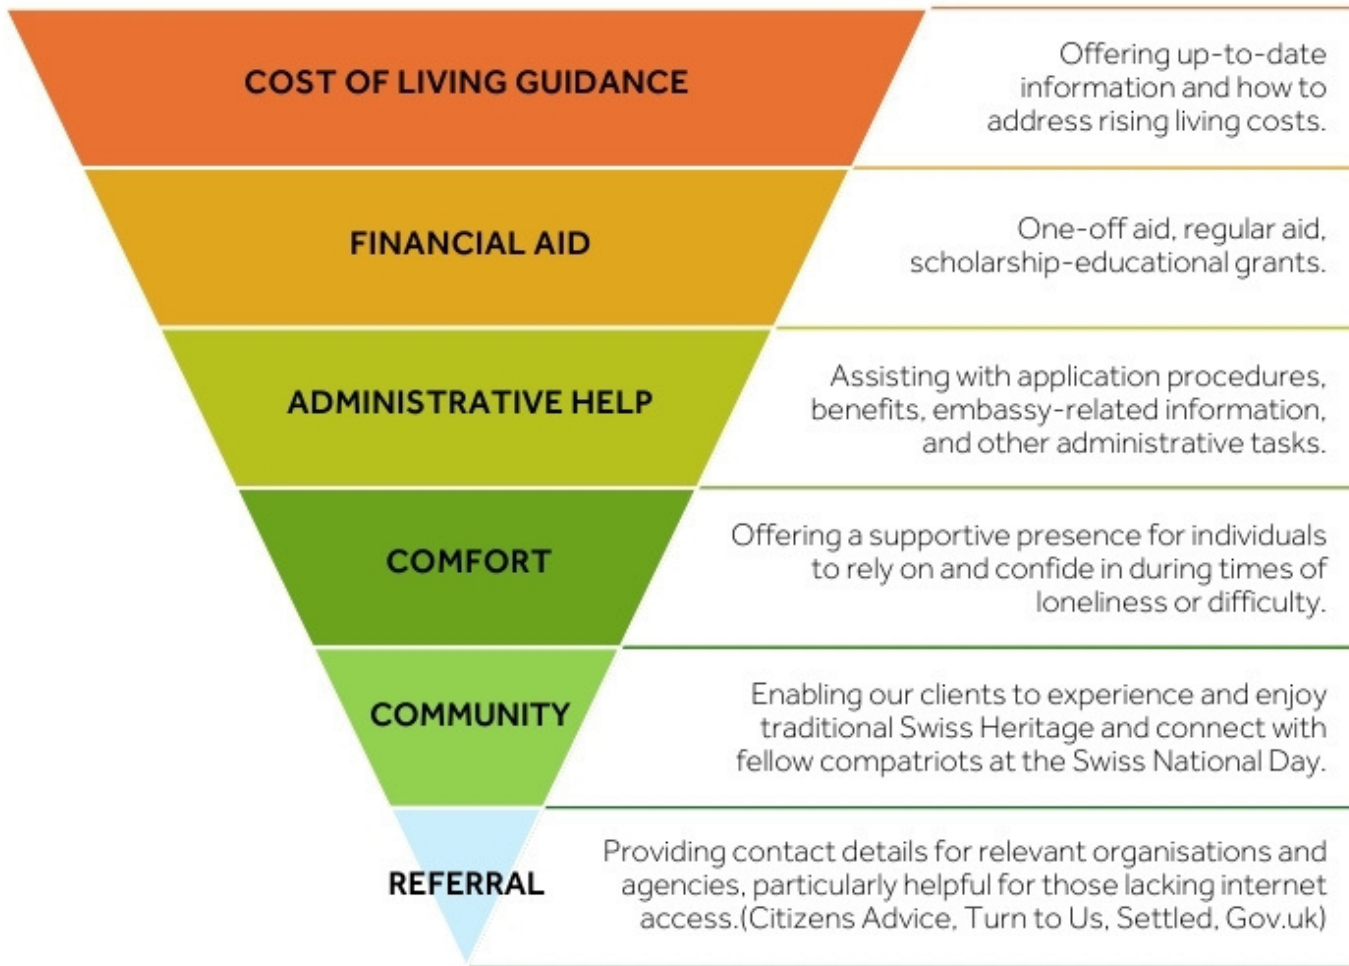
COST OF LIVING GUIDANCE

Offering up-to-date information and how to address rising living costs.

FINANCIAL AID

One-off aid, regular aid, scholarship-educational grants.

ADMINISTRATIVE HELP

Assisting with application procedures, benefits, embassy-related information, and other administrative tasks.

COMFORT

Offering a supportive presence for individuals to rely on and confide in during times of loneliness or difficulty.

COMMUNITY

Enabling our clients to experience and enjoy traditional Swiss Heritage and connect with fellow compatriots at the Swiss National Day.

REFERRAL

Providing contact details for relevant organisations and agencies, particularly helpful for those lacking internet access.(Citizens Advice, Turn to Us, Settled, Gov.uk)